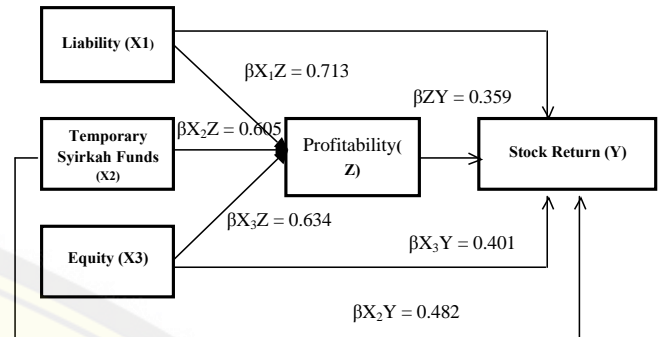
Liability (X1)

$\beta X_1Z = 0.713$

$\beta ZY = 0.359$

Temporary Syirkah Funds (X2)

$\beta X_2Z = 0.605$

Profitability( Z)

Stock Return (Y)

$\beta X_3Z = 0.634$

Equity (X3)

$\beta X_3Y = 0.401$

$\beta X_2Y = 0.482$